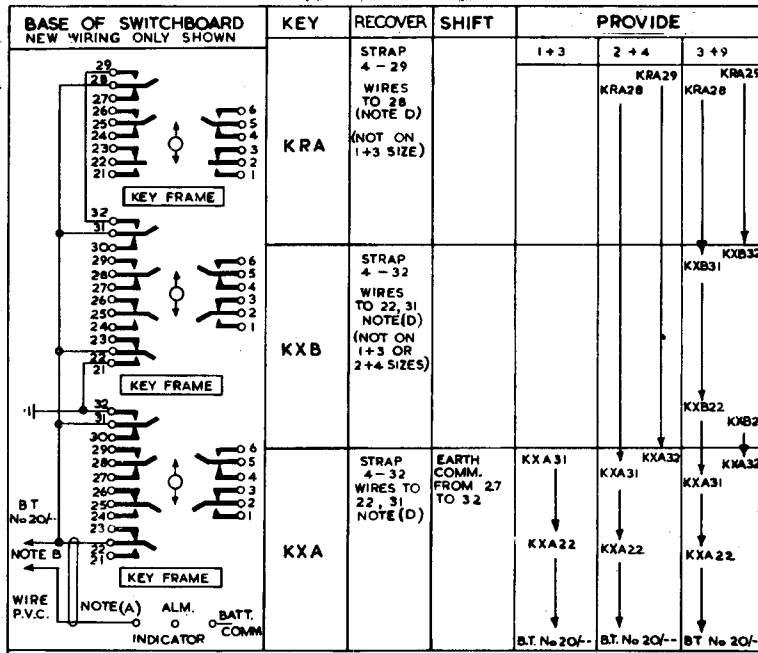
| BASE OF SWITCHBOARD NEW WIRING ONLY SHOWN | KEY | RECOVER | SHIFT | PROVIDE 1+3 | PROVIDE 2+4 | PROVIDE 3+9 |
|---|---|---|---|---|---|---|
| 29 28 27 26 25 24 23 22 21 6 5 4 3 2 1 KEY FRAME | KRA | STRAP 4 – 29 WIRES TO 28 (NOTE D) (NOT ON 1+3 SIZE) | | | KRA29 KRA28 | KRA29 KRA28 |
| 32 31 30 29 28 27 26 25 24 23 22 21 6 5 4 3 2 1 KEY FRAME | KXB | STRAP 4 – 32 WIRES TO 22, 31 NOTE(D) (NOT ON 1+3 OR 2+4 SIZES) | | | | KXB32 KXB31 KXB22 KXB2 |
| 32 31 30 29 28 27 26 25 24 23 22 21 6 5 4 3 2 1 BT No 20/- NOTE B KEY FRAME WIRE P.V.C. NOTE(A) ALM. INDICATOR BATT. COMM | KXA | STRAP 4 – 32 WIRES TO 22, 31 NOTE (D) | EARTH COMM. FROM 27 TO 32 | KXA31 KXA22 B.T. No 20/-- | KXA32 KXA31 KXA22 B.T. No 20/-- | KXA32 KXA31 KXA22 BT No 20/- |